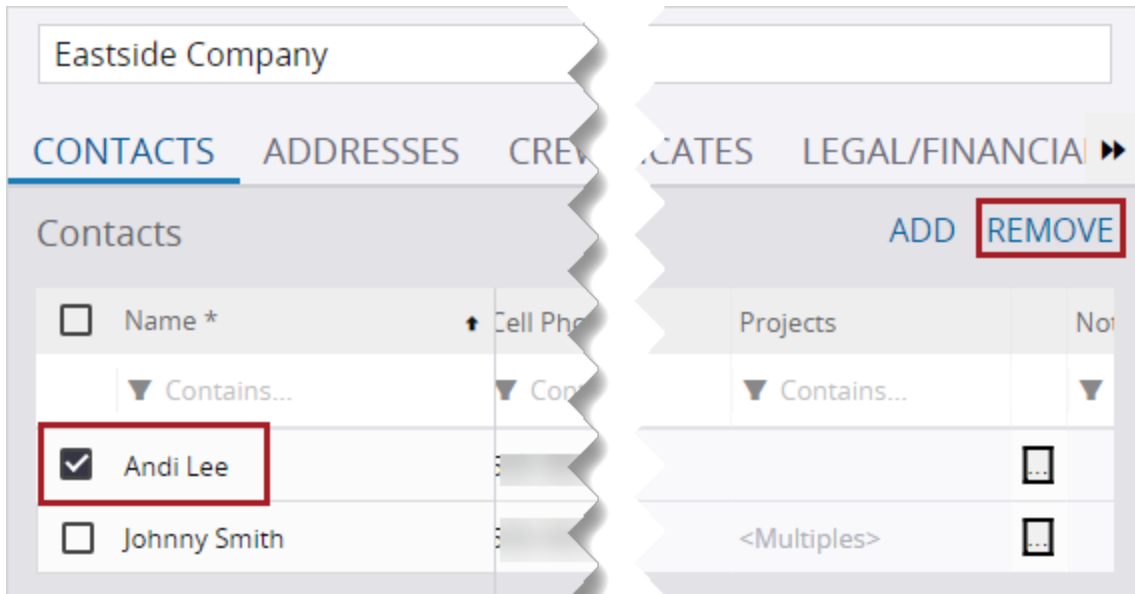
Eastside Company

CONTACTS ADDRESSES CREV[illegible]CATES LEGAL/FINANCIAI

Contacts

ADD REMOVE

| | Name * | Cell Pho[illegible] | Projects | No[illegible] |
|---|---|---|---|---|
| | Contains... | Con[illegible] | Contains... | |
| ☑ | Andi Lee | | | ... |
| ☐ | Johnny Smith | | <Multiples> | ... |